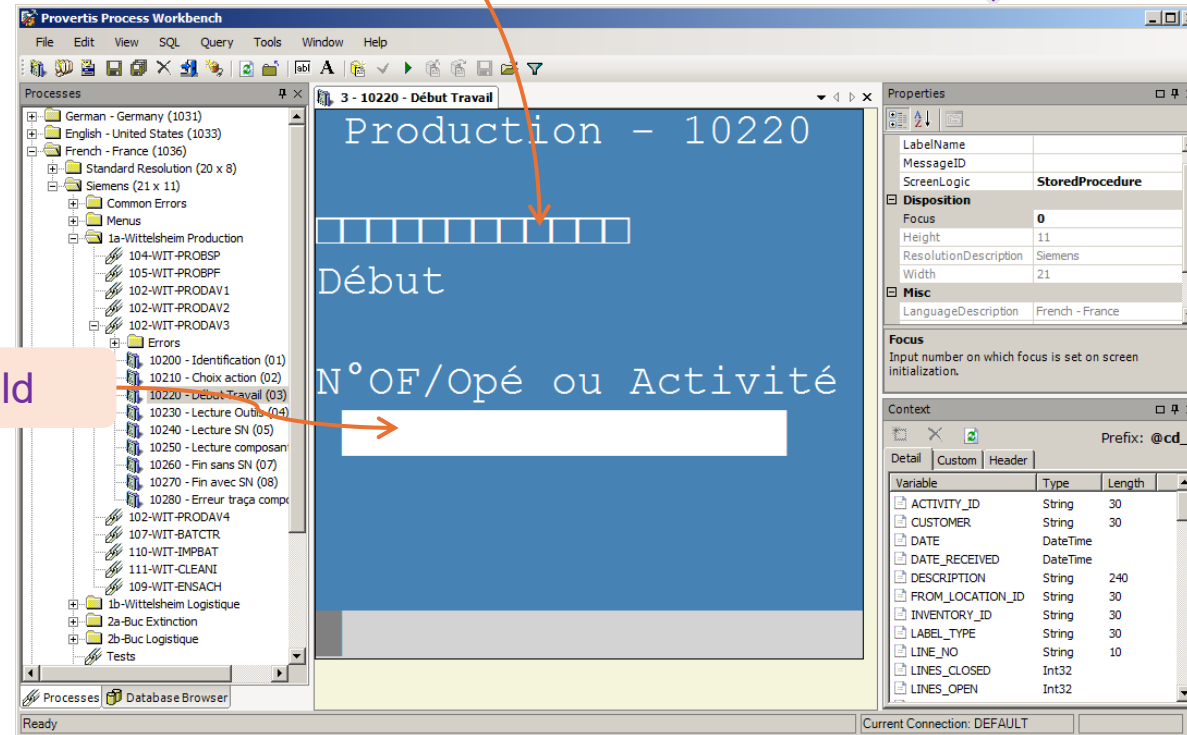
Provertis Process Workbench

File Edit View SQL Query Tools Window Help

Processes

German - Germany (1031)
English - United States (1033)
French - France (1036)
Standard Resolution (20 x 8)
Siemens (21 x 11)
Common Errors
Menus
1a-Wittelsheim Production
104-WIT-PROBSP
105-WIT-PROBPF
102-WIT-PRODAV1
102-WIT-PRODAV2
102-WIT-PRODAV3
Errors
10200 - Identification (01)
10210 - Choix action (02)
10220 - Début Travail (03)
10230 - Lecture Outils (04)
10240 - Lecture SN (05)
10250 - Lecture composant
10260 - Fin sans SN (07)
10270 - Fin avec SN (08)
10280 - Erreur traça compo
102-WIT-PRODAV4
107-WIT-BATCTR
110-WIT-IMPBAT
111-WIT-CLEANI
109-WIT-ENSACH
1b-Wittelsheim Logistique
2a-Buc Extinction
2b-Buc Logistique
Tests

Processes Database Browser

ld

3 - 10220 - Début Travail

Production - 10220

Début

N°OF/Opé ou Activité

Properties

| LabelName | |
|---|---|
| MessageID | |
| ScreenLogic | StoredProcedure |
| Disposition | |
| Focus | 0 |
| Height | 11 |
| ResolutionDescription | Siemens |
| Width | 21 |
| Misc | |
| LanguageDescription | French - France |

Focus
Input number on which focus is set on screen initialization.

Context

Prefix: @cd_

Detail Custom Header

| Variable | Type | Length |
|---|---|---|
| ACTIVITY_ID | String | 30 |
| CUSTOMER | String | 30 |
| DATE | DateTime | |
| DATE_RECEIVED | DateTime | |
| DESCRIPTION | String | 240 |
| FROM_LOCATION_ID | String | 30 |
| INVENTORY_ID | String | 30 |
| LABEL_TYPE | String | 30 |
| LINE_NO | String | 10 |
| LINES_CLOSED | Int32 | |
| LINES_OPEN | Int32 | |

Ready
Current Connection: DEFAULT